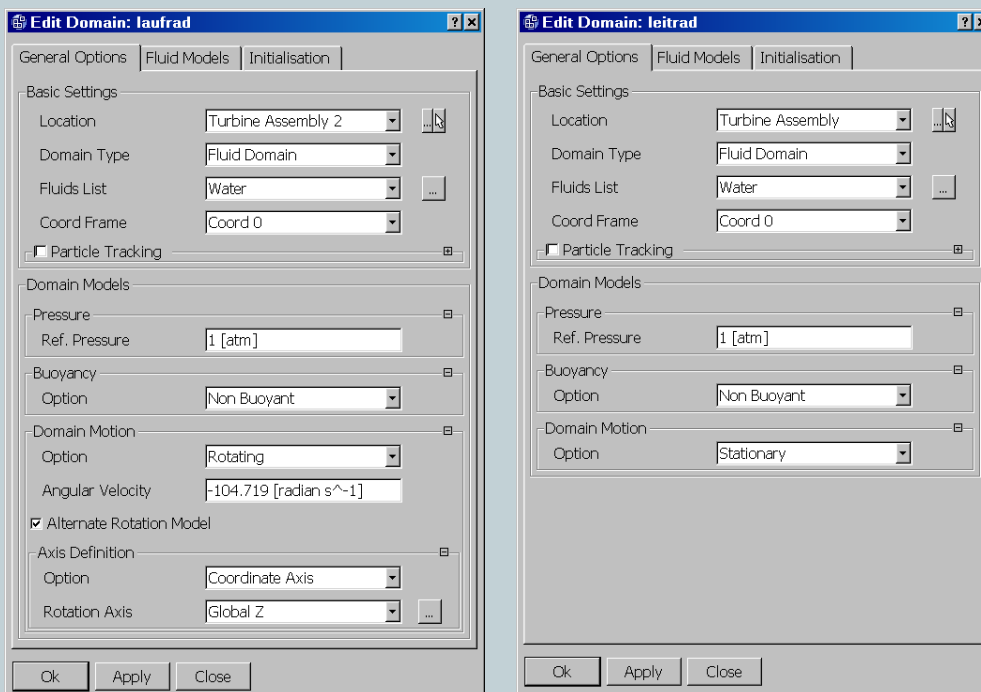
Edit Domain: laufrad

General Options | Fluid Models | Initialisation

Basic Settings
Location: Turbine Assembly 2
Domain Type: Fluid Domain
Fluids List: Water
Coord Frame: Coord 0
Particle Tracking

Domain Models
Pressure
Ref. Pressure: 1 [atm]
Buoyancy
Option: Non Buoyant
Domain Motion
Option: Rotating
Angular Velocity: -104.719 [radian s^-1]
Alternate Rotation Model
Axis Definition
Option: Coordinate Axis
Rotation Axis: Global Z

Ok | Apply | Close

Edit Domain: leitrad

General Options | Fluid Models | Initialisation

Basic Settings
Location: Turbine Assembly
Domain Type: Fluid Domain
Fluids List: Water
Coord Frame: Coord 0
Particle Tracking

Domain Models
Pressure
Ref. Pressure: 1 [atm]
Buoyancy
Option: Non Buoyant
Domain Motion
Option: Stationary

Ok | Apply | Close